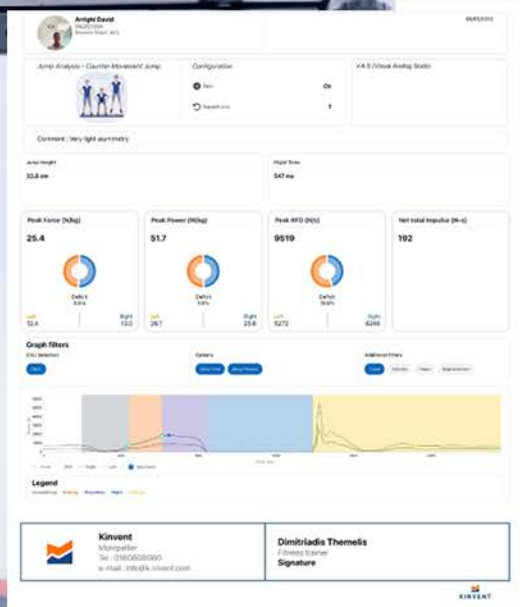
Arrighi David

Jump Analysis - Counter Movement Jump

Configuration

V.A.S (Visual Analog Scale)

Comment : Very light asymmetry

Jump Height

33.8 cm

Flight Time

547 ms

Peak Force (N/kg)

25.4

Peak Power (W/kg)

51.7

Peak RFD (N/s)

9519

Net total impulse (N-s)

192

Left

Right

Left

Right

Left

Right

5272

4246

Graph filters

Legend

Kinvent

Montpellier

Tel.: 0160608080

e-mail.: info@k-invent.com

Dimitriadis Themelis

Fitness trainer

Signature

KINVENT